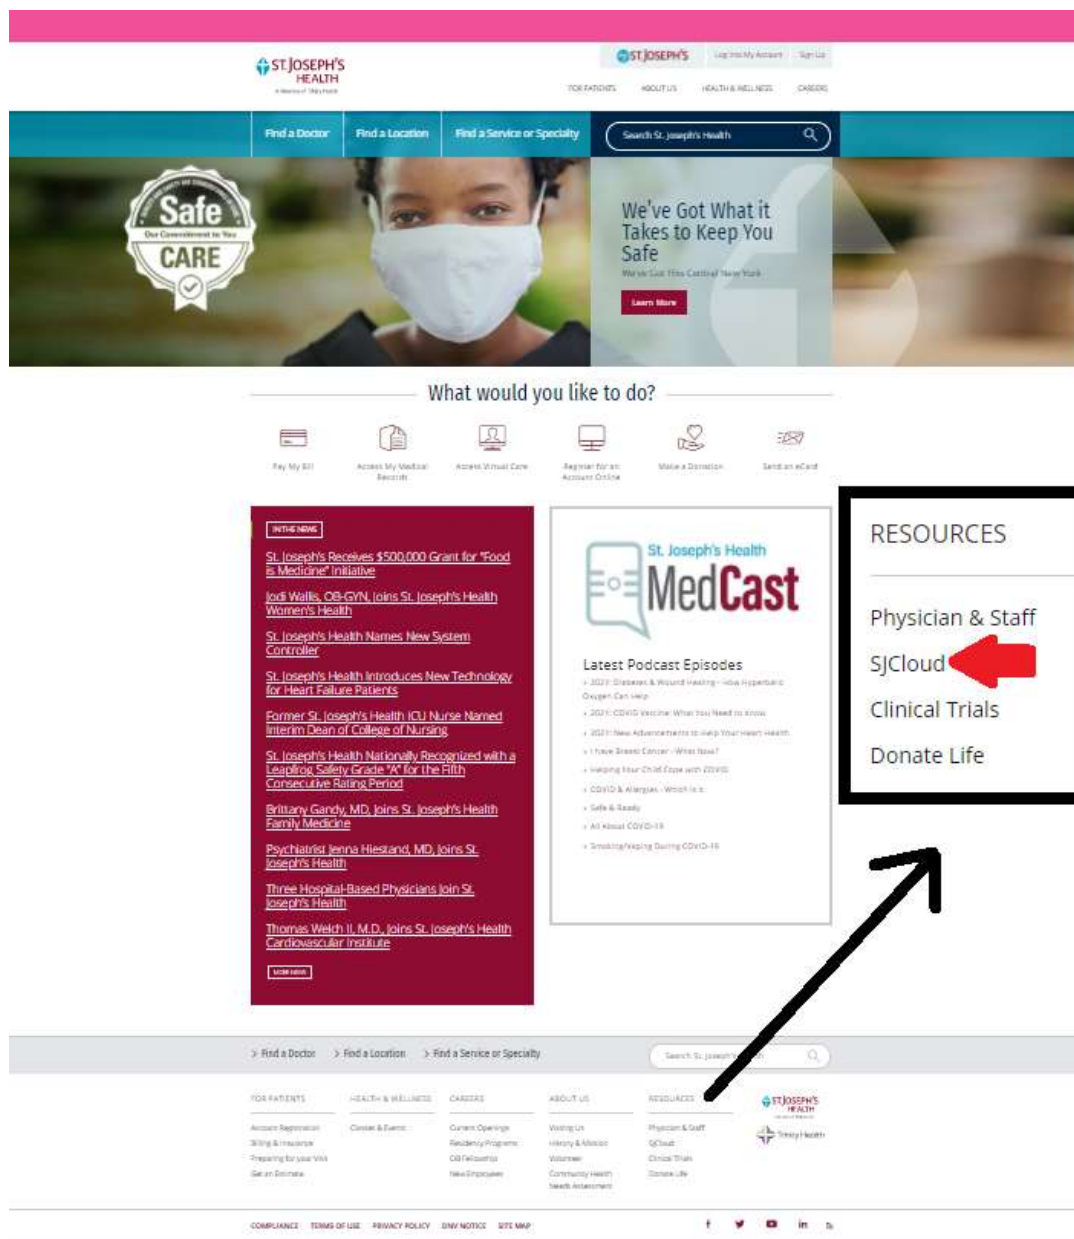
ST. JOSEPH'S HEALTH

ST. JOSEPH'S Log Into My Account Sign Up

FOR PATIENTS ABOUT US HEALTH & WELLNESS CAREERS

Find a Doctor Find a Location Find a Service or Specialty Search St. Joseph's Health

Safe Our Commitment to You CARE

We've Got What it Takes to Keep You Safe

We've Got This Central New York

Learn More

What would you like to do?

Pay My Bill Access My Medical Records Access Virtual Care Register for an Account Online Make a Donation Send an eCard

IN THE NEWS

St. Joseph's Receives $500,000 Grant for "Food is Medicine" Initiative

Jodi Wallis, OB-GYN, Joins St. Joseph's Health Women's Health

St. Joseph's Health Names New System Controller

St. Joseph's Health Introduces New Technology for Heart Failure Patients

Former St. Joseph's Health ICU Nurse Named Interim Dean of College of Nursing

St. Joseph's Health Nationally Recognized with a Leapfrog Safety Grade "A" for the Fifth Consecutive Rating Period

Brittany Gandy, MD, Joins St. Joseph's Health Family Medicine

Psychiatrist Jenna Hiestand, MD, Joins St. Joseph's Health

Three Hospital-Based Physicians Join St. Joseph's Health

Thomas Welch II, M.D., Joins St. Joseph's Health Cardiovascular Institute

MORE NEWS

St. Joseph's Health MedCast

Latest Podcast Episodes

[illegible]

RESOURCES

Physician & Staff

SJCloud

Clinical Trials

Donate Life

> Find a Doctor > Find a Location > Find a Service or Specialty Search St. Joseph's Health

FOR PATIENTS HEALTH & WELLNESS CAREERS ABOUT US RESOURCES

Account Registration Billing & Insurance Preparing for your Visit Get an Estimate

Classes & Events

Current Openings Residency Programs CB Fellowships New Employees

Visiting Us History & Mission Volunteer Community Health Needs Assessment

Physician & Staff SJCloud Clinical Trials Donate Life

ST. JOSEPH'S HEALTH

Trinity Health

COMPLIANCE TERMS OF USE PRIVACY POLICY DNV NOTICE SITE MAP